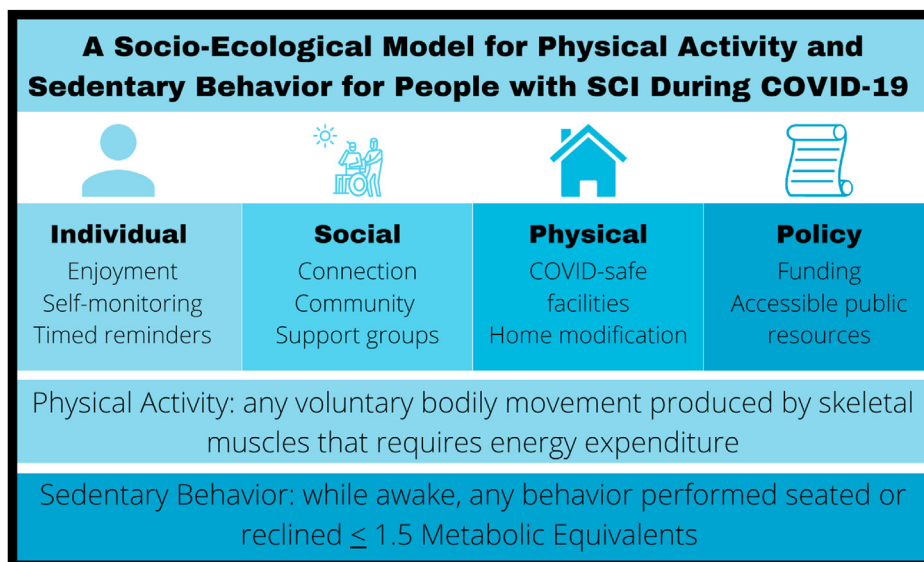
A Socio-Ecological Model for Physical Activity and Sedentary Behavior for People with SCI During COVID-19

| Individual | Social | Physical | Policy |
|---|---|---|---|
| Enjoyment<br>Self-monitoring<br>Timed reminders | Connection<br>Community<br>Support groups | COVID-safe facilities<br>Home modification | Funding<br>Accessible public resources |

Physical Activity: any voluntary bodily movement produced by skeletal muscles that requires energy expenditure

Sedentary Behavior: while awake, any behavior performed seated or reclined $\leq$ 1.5 Metabolic Equivalents